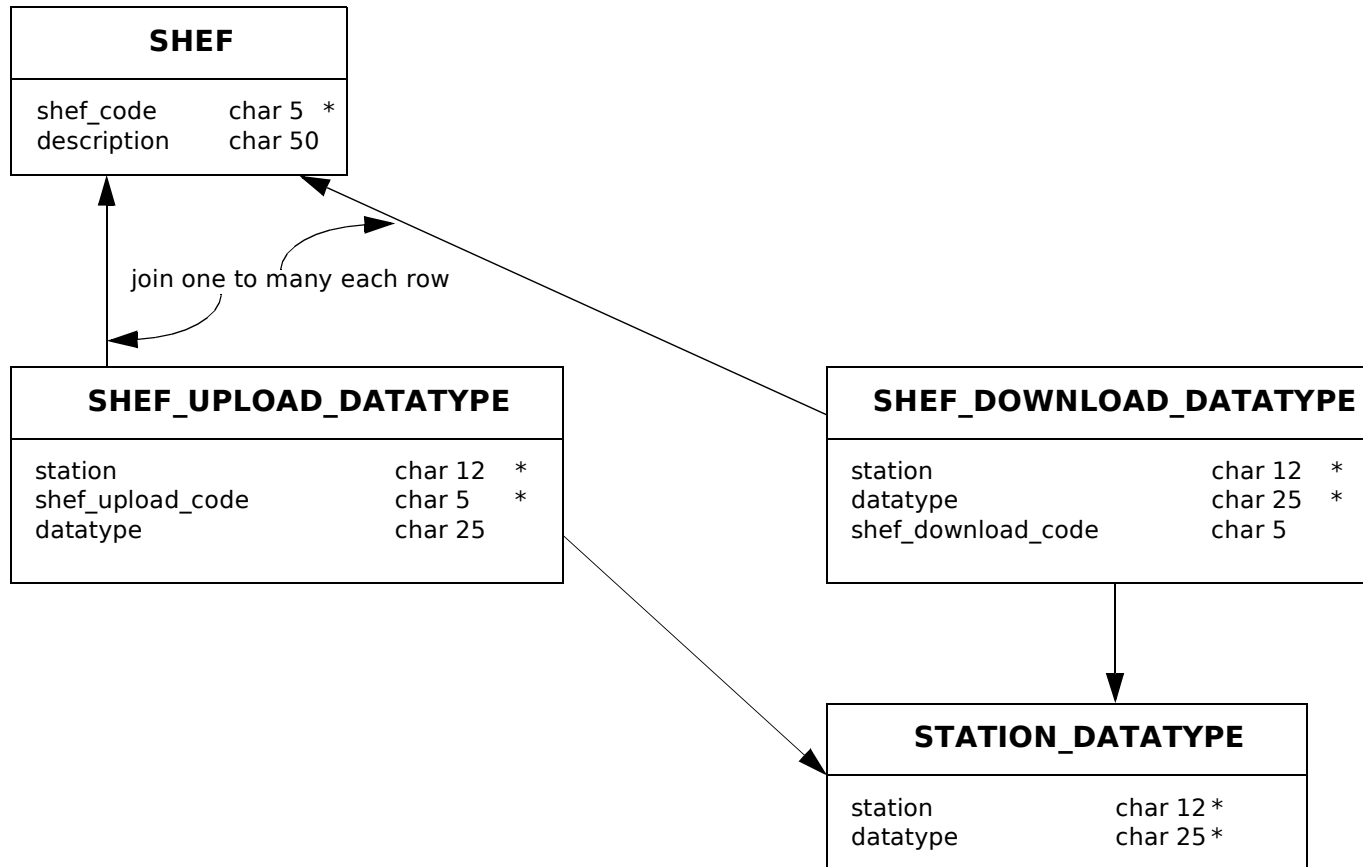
SHEF

shef_code char 5 *
description char 50

join one to many each row

SHEF_UPLOAD_DATATYPE

station char 12 *
shef_upload_code char 5 *
datatype char 25

SHEF_DOWNLOAD_DATATYPE

station char 12 *
datatype char 25 *
shef_download_code char 5

STATION_DATATYPE

station char 12 *
datatype char 25 *